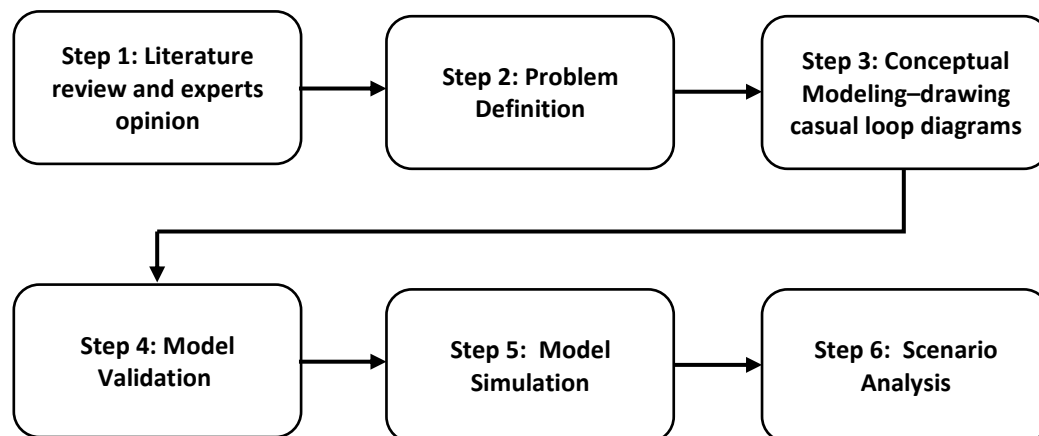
Step 1: Literature review and experts opinion

Step 2: Problem Definition

Step 3: Conceptual Modeling–drawing casual loop diagrams

Step 4: Model Validation

Step 5: Model Simulation

Step 6: Scenario Analysis